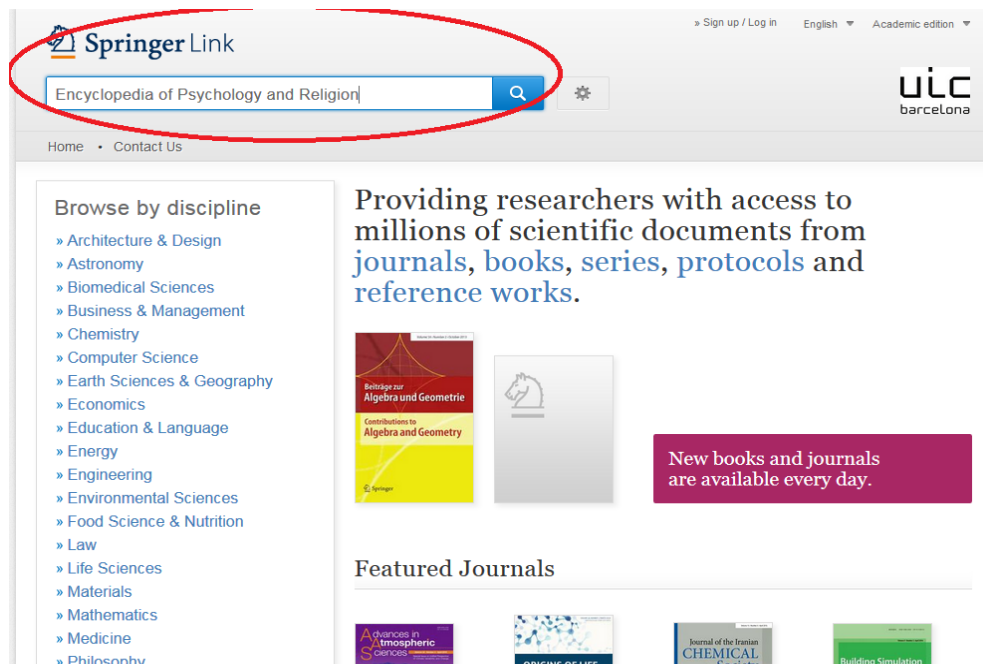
Springer Link

» Sign up / Log in English Academic edition

Encyclopedia of Psychology and Religion

uic barcelona

Home • Contact Us

Browse by discipline

» Architecture & Design
» Astronomy
» Biomedical Sciences
» Business & Management
» Chemistry
» Computer Science
» Earth Sciences & Geography
» Economics
» Education & Language
» Energy
» Engineering
» Environmental Sciences
» Food Science & Nutrition
» Law
» Life Sciences
» Materials
» Mathematics
» Medicine
» Philosophy

Providing researchers with access to millions of scientific documents from journals, books, series, protocols and reference works.

Beiträge zur Algebra und Geometrie

Contributions to Algebra and Geometry

Springer

New books and journals are available every day.

Featured Journals

Advances in Atmospheric Sciences

ORIGINS OF LIFE

Journal of the Iranian CHEMICAL Society

Building Simulation